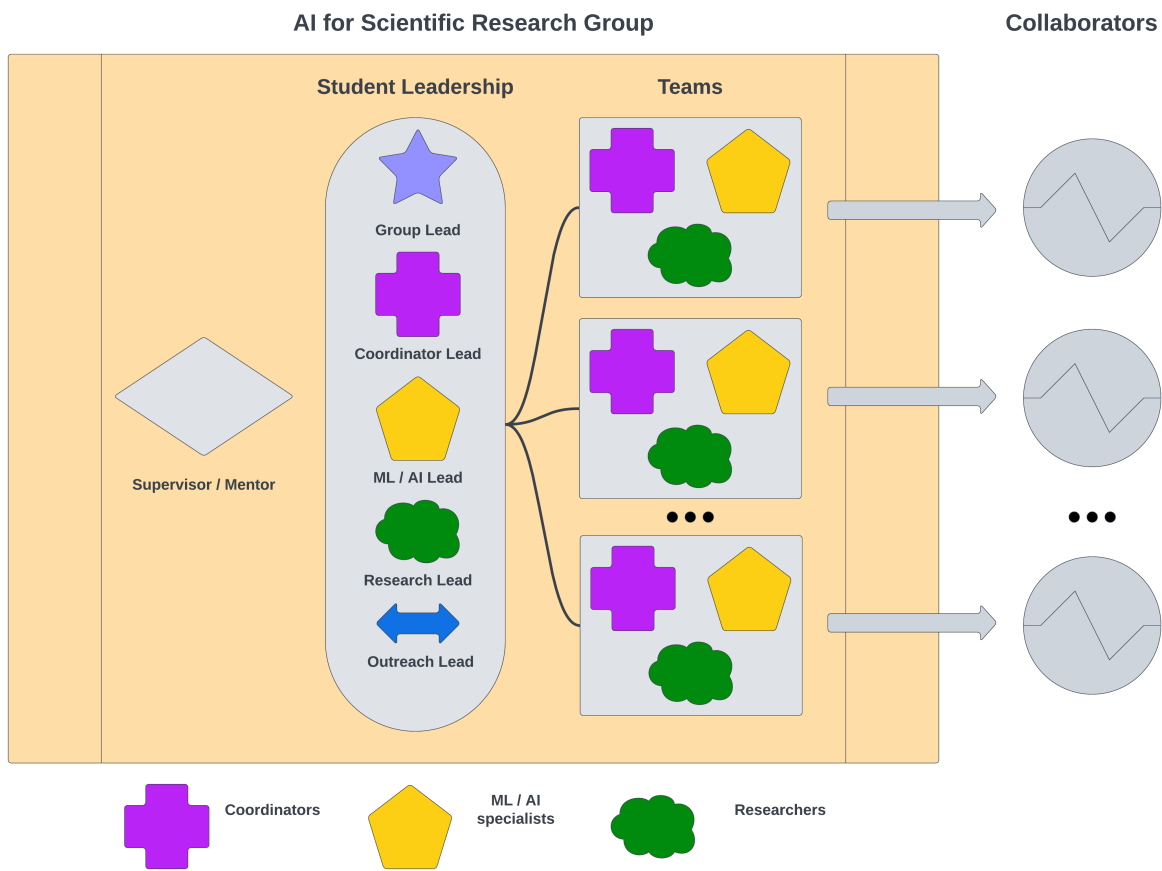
AI for Scientific Research Group

Collaborators

Student Leadership

Teams

Group Lead

Coordinator Lead

ML / AI Lead

Research Lead

Outreach Lead

Supervisor / Mentor

Coordinators

ML / AI specialists

Researchers